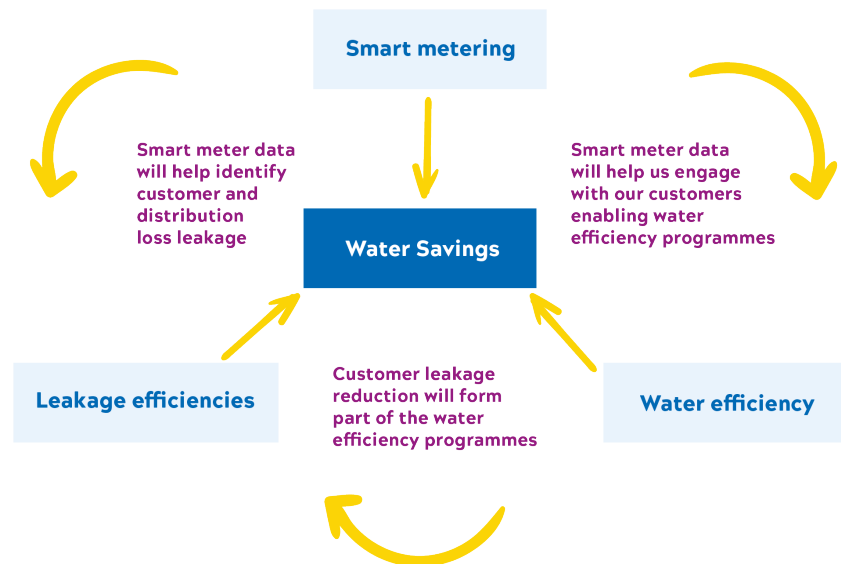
Smart metering

Smart meter data will help identify customer and distribution loss leakage

Water Savings

Smart meter data will help us engage with our customers enabling water efficiency programmes

Leakage efficiencies

Customer leakage reduction will form part of the water efficiency programmes

Water efficiency